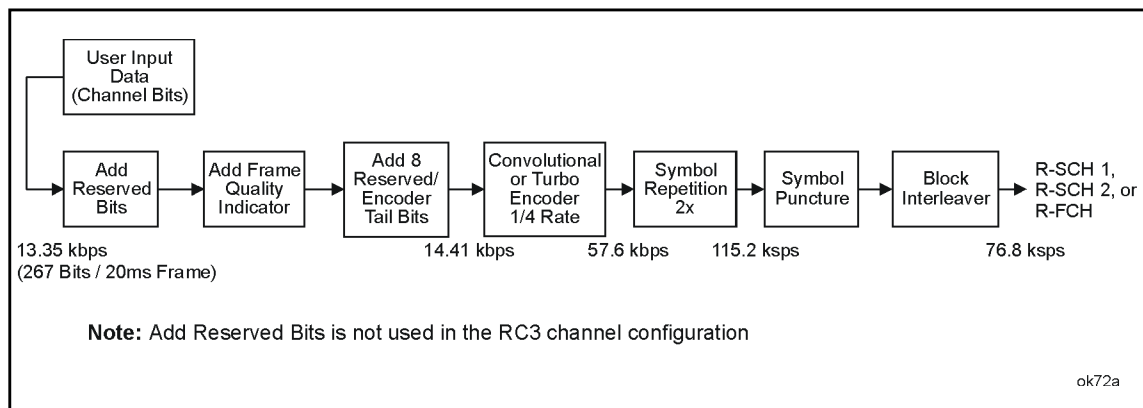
User Input Data (Channel Bits)

Add Reserved Bits

Add Frame Quality Indicator

Add 8 Reserved/ Encoder Tail Bits

Convolutional or Turbo Encoder 1/4 Rate

Symbol Repetition 2x

Symbol Puncture

Block Interleaver

R-SCH 1, R-SCH 2, or R-FCH

13.35 kbps (267 Bits / 20ms Frame)

14.41 kbps

57.6 kbps

115.2 ksps

76.8 ksps

**Note:** Add Reserved Bits is not used in the RC3 channel configuration

ok72a